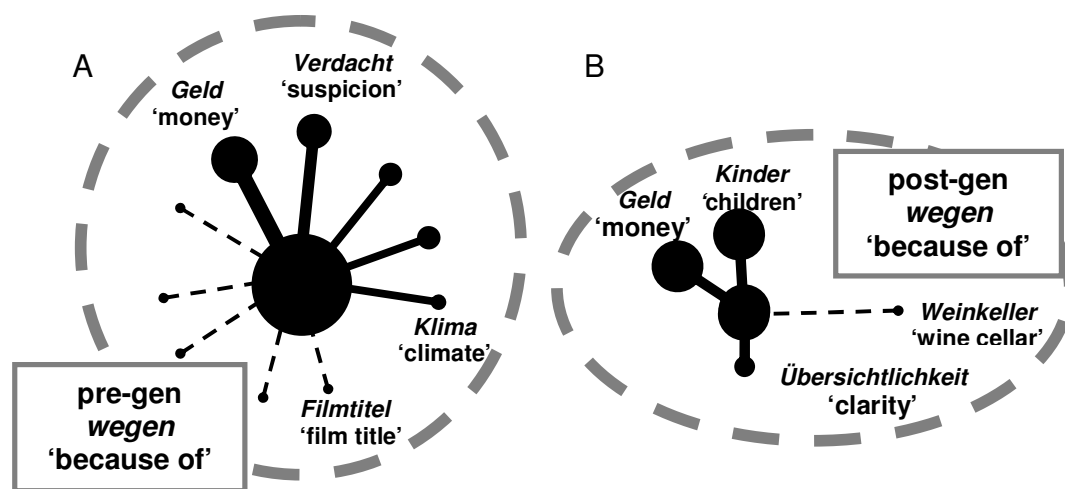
A

Geld
'money'

Verdacht
'suspicion'

Klima
'climate'

Filmtitel
'film title'

pre-gen
wegen
'because of'

B

Geld
'money'

Kinder
'children'

post-gen
wegen
'because of'

Weinkeller
'wine cellar'

Übersichtlichkeit
'clarity'